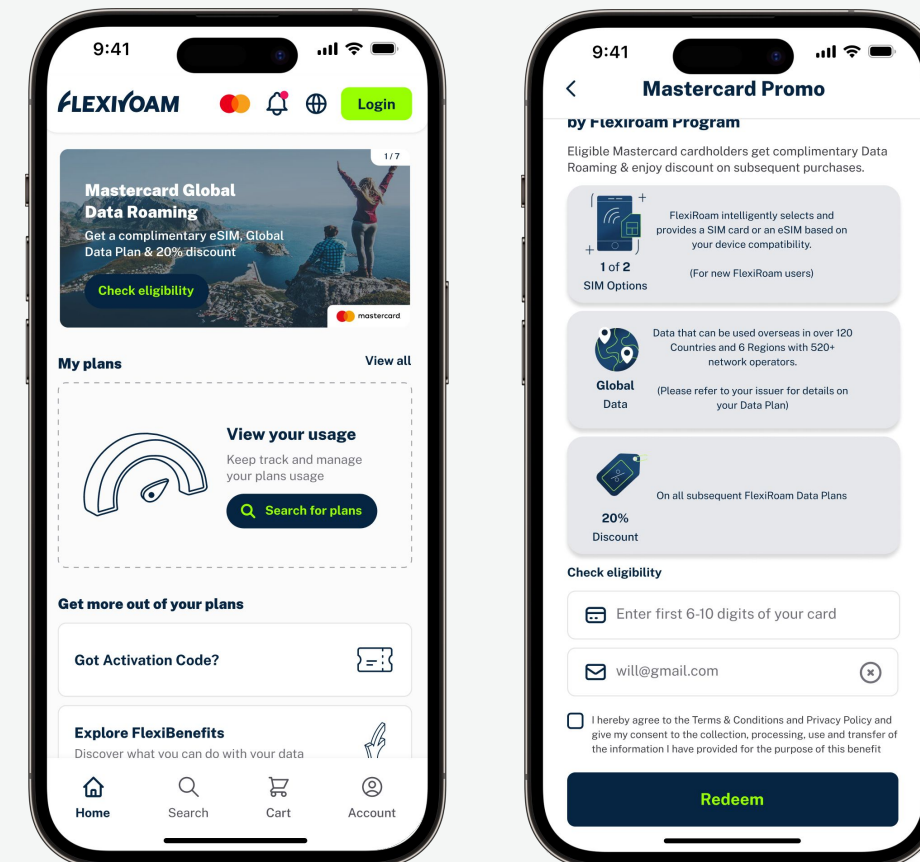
9:41

FLEXIROAM

Login

1 / 7

Mastercard Global Data Roaming

Get a complimentary eSIM, Global Data Plan & 20% discount

Check eligibility

mastercard

My plans

View all

View your usage

Keep track and manage your plans usage

Search for plans

Get more out of your plans

Got Activation Code?

Explore FlexiBenefits

Discover what you can do with your data

Home

Search

Cart

Account

9:41

Mastercard Promo

by Flexiroam Program

Eligible Mastercard cardholders get complimentary Data Roaming & enjoy discount on subsequent purchases.

1 of 2

SIM Options

FlexiRoam intelligently selects and provides a SIM card or an eSIM based on your device compatibility.

(For new FlexiRoam users)

Global

Data

Data that can be used overseas in over 120 Countries and 6 Regions with 520+ network operators.

(Please refer to your issuer for details on your Data Plan)

20%

Discount

On all subsequent FlexiRoam Data Plans

Check eligibility

Enter first 6-10 digits of your card

will@gmail.com

I hereby agree to the Terms & Conditions and Privacy Policy and give my consent to the collection, processing, use and transfer of the information I have provided for the purpose of this benefit

Redeem